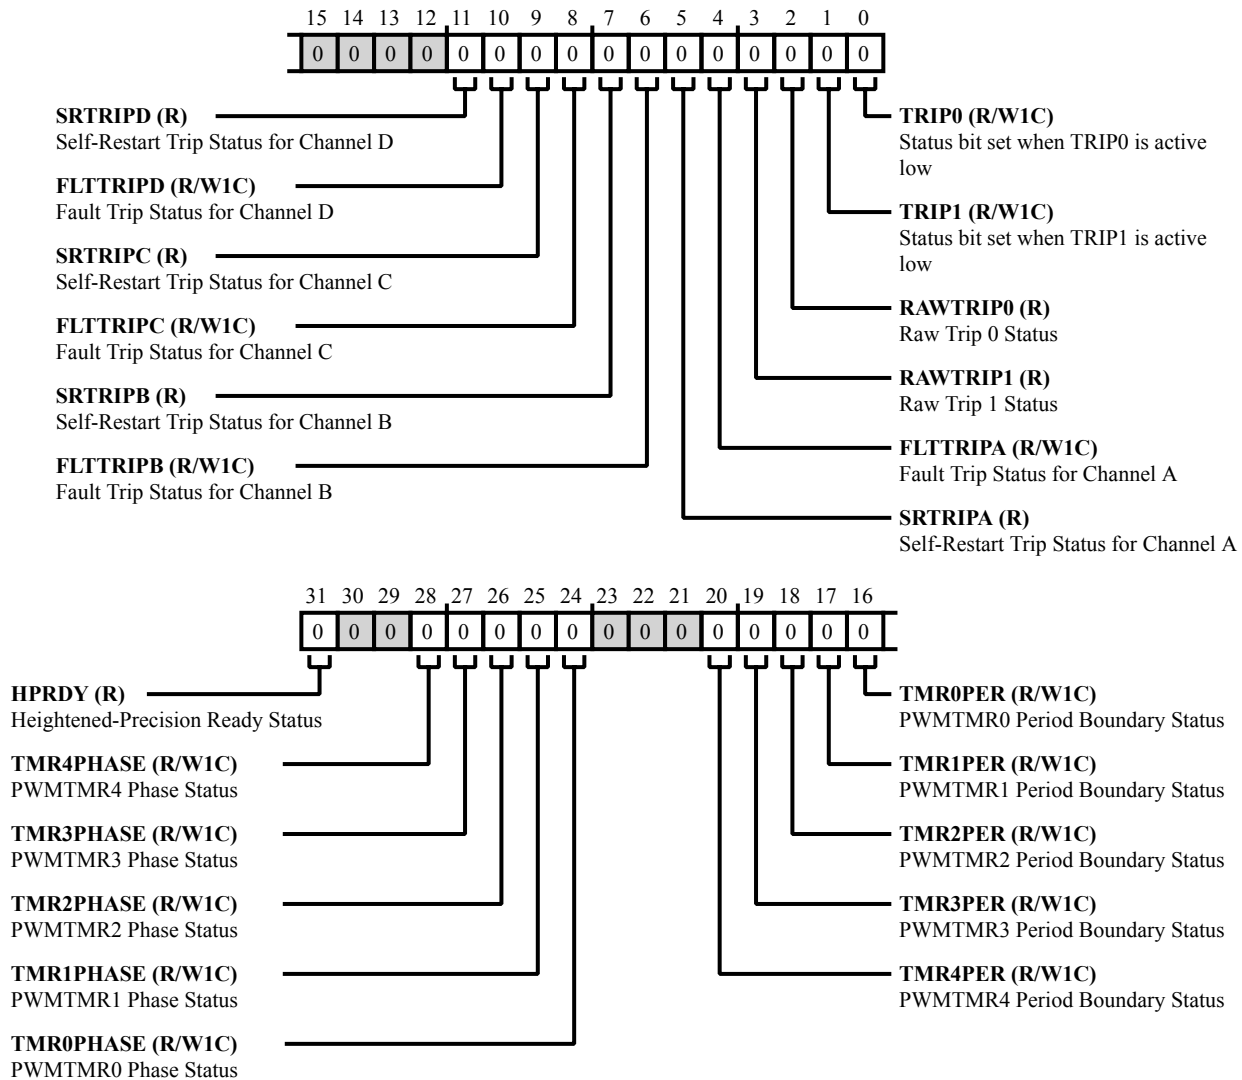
15 14 13 12 11 10 9 8 7 6 5 4 3 2 1 0

| 0 | 0 | 0 | 0 | 0 | 0 | 0 | 0 | 0 | 0 | 0 | 0 | 0 | 0 | 0 | 0 |
|---|---|---|---|---|---|---|---|---|---|---|---|---|---|---|---|

**SRTRIPD (R)**
Self-Restart Trip Status for Channel D

**FLTTRIPD (R/W1C)**
Fault Trip Status for Channel D

**SRTRIPC (R)**
Self-Restart Trip Status for Channel C

**FLTTRIPC (R/W1C)**
Fault Trip Status for Channel C

**SRTRIPB (R)**
Self-Restart Trip Status for Channel B

**FLTTRIPB (R/W1C)**
Fault Trip Status for Channel B

**TRIP0 (R/W1C)**
Status bit set when TRIP0 is active low

**TRIP1 (R/W1C)**
Status bit set when TRIP1 is active low

**RAWTRIP0 (R)**
Raw Trip 0 Status

**RAWTRIP1 (R)**
Raw Trip 1 Status

**FLTTRIPA (R/W1C)**
Fault Trip Status for Channel A

**SRTRIPA (R)**
Self-Restart Trip Status for Channel A

31 30 29 28 27 26 25 24 23 22 21 20 19 18 17 16

| 0 | 0 | 0 | 0 | 0 | 0 | 0 | 0 | 0 | 0 | 0 | 0 | 0 | 0 | 0 | 0 |
|---|---|---|---|---|---|---|---|---|---|---|---|---|---|---|---|

**HPRDY (R)**
Heightened-Precision Ready Status

**TMR4PHASE (R/W1C)**
PWMTMR4 Phase Status

**TMR3PHASE (R/W1C)**
PWMTMR3 Phase Status

**TMR2PHASE (R/W1C)**
PWMTMR2 Phase Status

**TMR1PHASE (R/W1C)**
PWMTMR1 Phase Status

**TMR0PHASE (R/W1C)**
PWMTMR0 Phase Status

**TMR0PER (R/W1C)**
PWMTMR0 Period Boundary Status

**TMR1PER (R/W1C)**
PWMTMR1 Period Boundary Status

**TMR2PER (R/W1C)**
PWMTMR2 Period Boundary Status

**TMR3PER (R/W1C)**
PWMTMR3 Period Boundary Status

**TMR4PER (R/W1C)**
PWMTMR4 Period Boundary Status